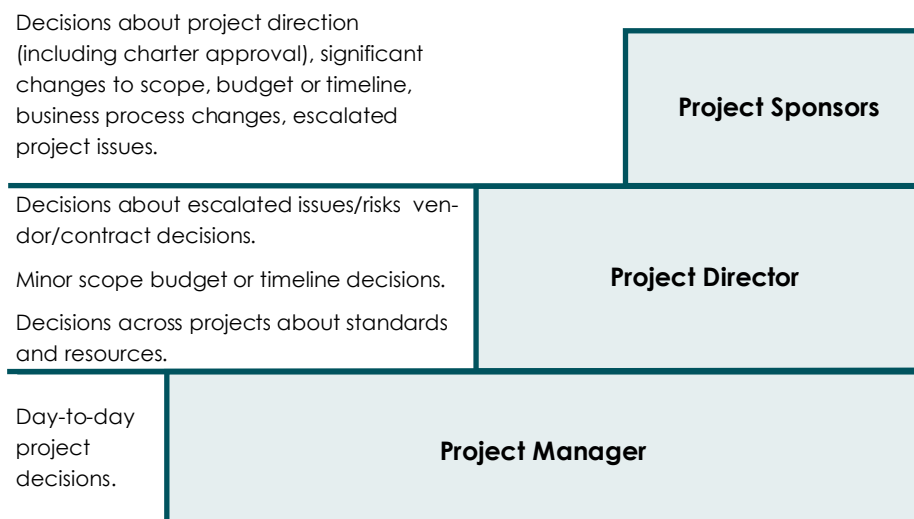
Decisions about project direction (including charter approval), significant changes to scope, budget or timeline, business process changes, escalated project issues.

Project Sponsors

Decisions about escalated issues/risks vendor/contract decisions.

Minor scope budget or timeline decisions.

Decisions across projects about standards and resources.

Project Director

Day-to-day project decisions.

Project Manager